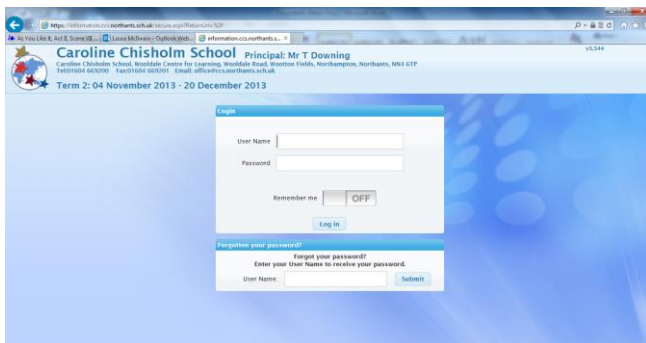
https://information.ccs.northants.sch.uk/secure.aspx?ReturnUrl=%2f

As You Like It, Act II, Scene VII... | Laura McIlvain - Outlook Web... | information.ccs.northants.s...

Caroline Chisholm School Principal: Mr T Downing

Caroline Chisholm School, Wooldale Centre for Learning, Wooldale Road, Wootton Fields, Northampton, Northants, NN4 6TP
Tel:01604 669200 Fax:01604 669201 Email: office@ccs.northants.sch.uk

v3.544

Term 2: 04 November 2013 - 20 December 2013

Login

User Name

Password

Remember me OFF

Log in

Forgotten your password?

Forgot your password?
Enter your User Name to receive your password.

User Name

Submit